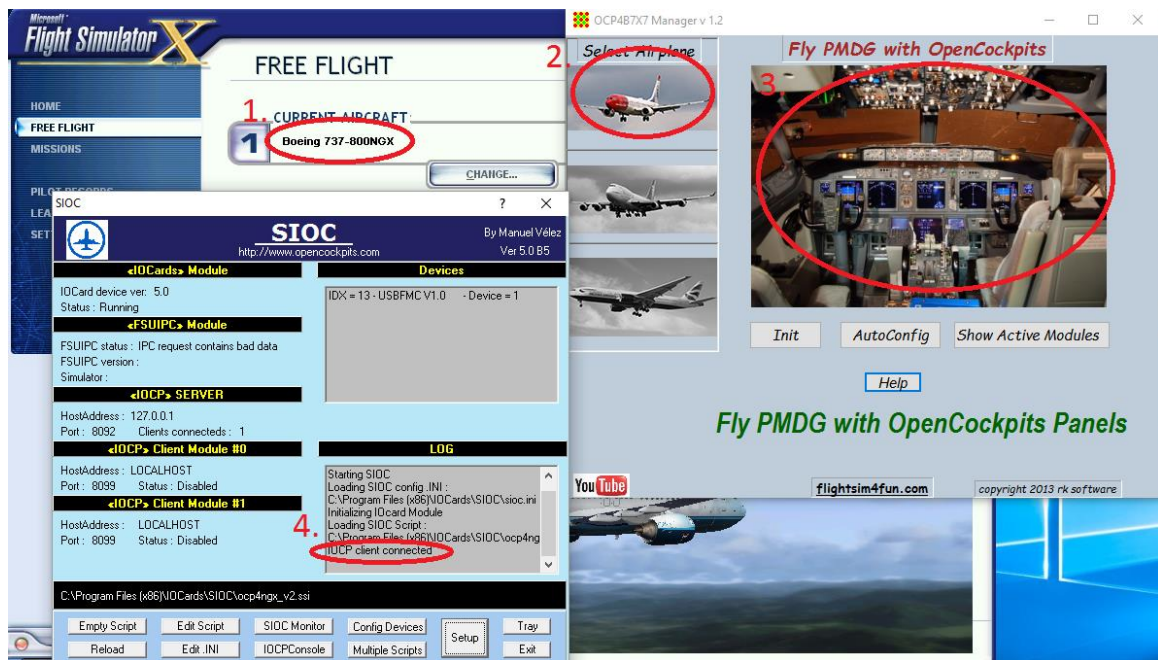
Microsoft Flight Simulator X

FREE FLIGHT

HOME
FREE FLIGHT
MISSIONS
PILOT RECORDS
LEA
SET

1. CURRENT AIRCRAFT
1 Boeing 737-800NGX
CHANGE...

SIOC ? ×

SIOC
http://www.opencockpits.com
By Manuel Vélez
Ver 5.0 B5

«IOCards» Module
IOCard device ver: 5.0
Status : Running

Devices
IDX = 13 - USBFMC V1.0 - Device = 1

«FSUIPC» Module
FSUIPC status : IPC request contains bad data
FSUIPC version :
Simulator :

«IOCP» SERVER
HostAddress : 127.0.0.1
Port : 8092 Clients connecteds : 1

«IOCP» Client Module #0
HostAddress : LOCALHOST
Port : 8099 Status : Disabled

LOG
Starting SIOC
Loading SIOC config .INI :
C:\Program Files (x86)\IOCards\SIOC\sioc.ini
Initializing IOcard Module
Loading SIOC Script :
C:\Program Files (x86)\IOCards\SIOC\ocp4ng
IOCP client connected

«IOCP» Client Module #1
HostAddress : LOCALHOST
Port : 8099 Status : Disabled

4.

C:\Program Files (x86)\IOCards\SIOC\ocp4ngx_v2.ssi

Empty Script | Edit Script | SIOC Monitor | Config Devices | Setup | Tray
Reload | Edit .INI | IOCPConsole | Multiple Scripts | Exit

OCP4B7X7 Manager v 1.2

2. Select Airplane

Fly PMDG with OpenCockpits
3

Init | AutoConfig | Show Active Modules

Help

Fly PMDG with OpenCockpits Panels

YouTube
flightsim4fun.com
copyright 2013 rk software